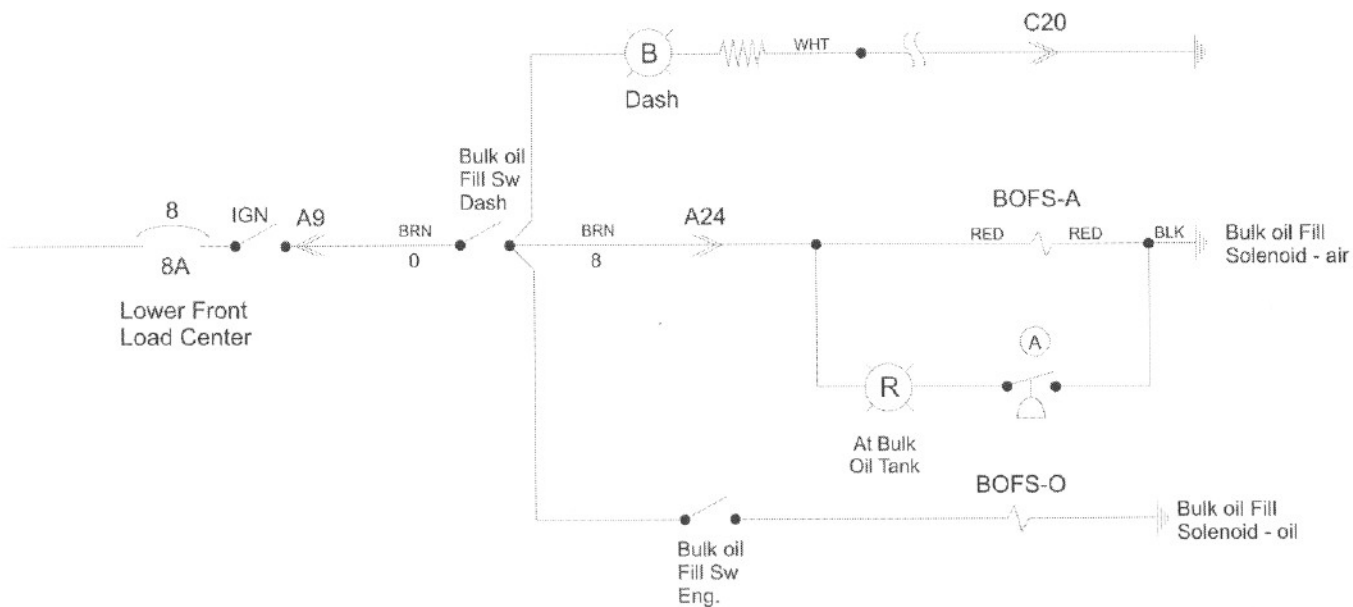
B
WHT
C20
Dash

Bulk oil Fill Sw Dash

8
8A
IGN
A9
BRN
0
BRN
8
A24
BOFS-A
RED
RED
BLK
Bulk oil Fill Solenoid - air

Lower Front Load Center

A
R
At Bulk Oil Tank

BOFS-O
Bulk oil Fill Solenoid - oil

Bulk oil Fill Sw Eng.